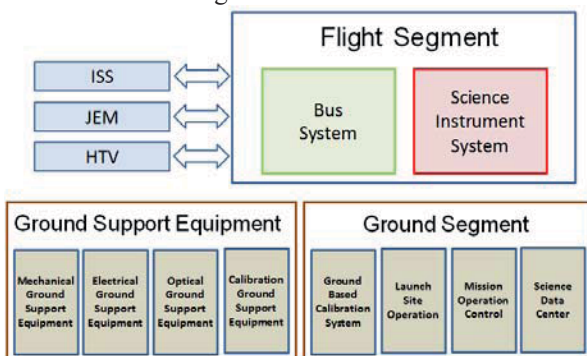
ISS

JEM

HTV

Flight Segment

Bus System

Science Instrument System

Ground Support Equipment

Mechanical Ground Support Equipment

Electrical Ground Support Equipment

Optical Ground Support Equipment

Calibration Ground Support Equipment

Ground Segment

Ground Based Calibration System

Launch Site Operation

Mission Operation Control

Science Data Center